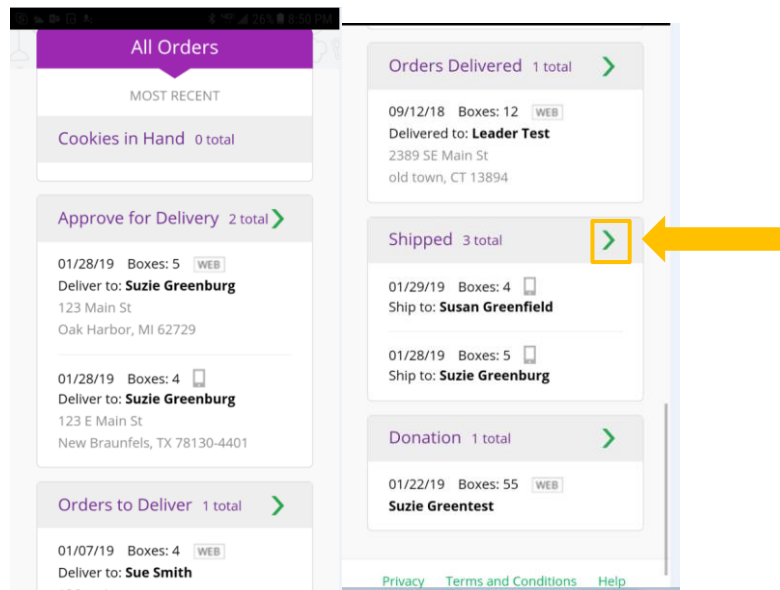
26% 8:50 PM

All Orders

MOST RECENT

Cookies in Hand 0 total

Approve for Delivery 2 total

01/28/19 Boxes: 5 WEB
Deliver to: **Suzie Greenburg**
123 Main St
Oak Harbor, MI 62729

01/28/19 Boxes: 4
Deliver to: **Suzie Greenburg**
123 E Main St
New Braunfels, TX 78130-4401

Orders to Deliver 1 total

01/07/19 Boxes: 4 WEB
Deliver to: **Sue Smith**

Orders Delivered 1 total

09/12/18 Boxes: 12 WEB
Delivered to: **Leader Test**
2389 SE Main St
old town, CT 13894

Shipped 3 total

01/29/19 Boxes: 4
Ship to: **Susan Greenfield**

01/28/19 Boxes: 5
Ship to: **Suzie Greenburg**

Donation 1 total

01/22/19 Boxes: 55 WEB
**Suzie Greentest**

Privacy Terms and Conditions Help